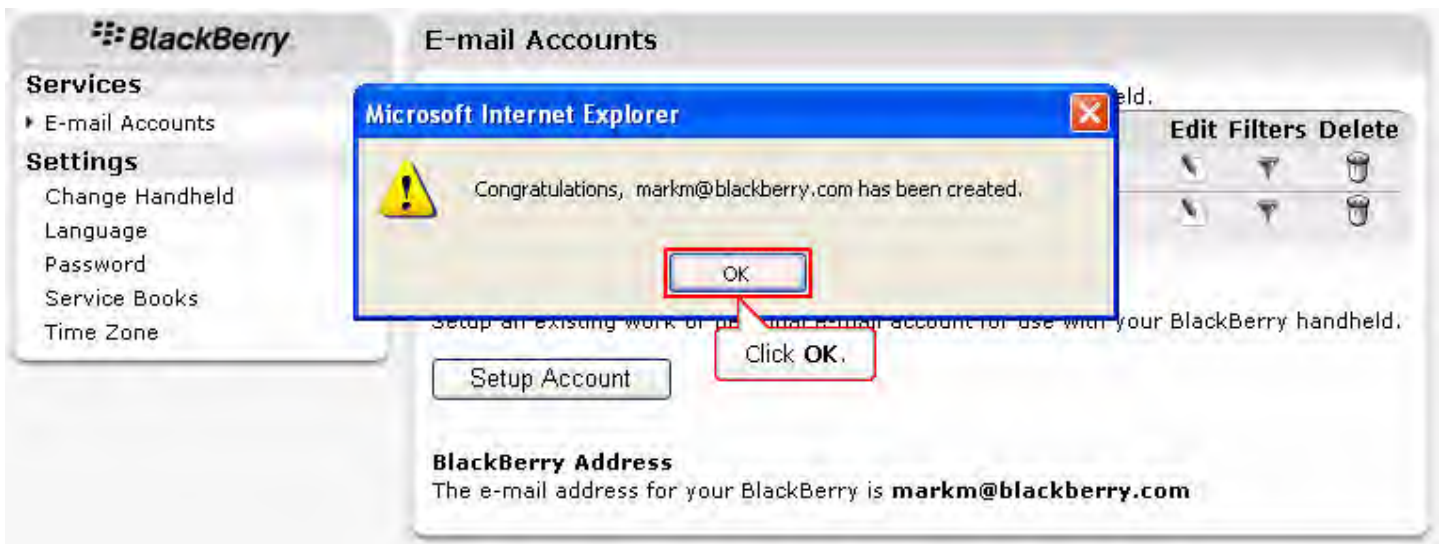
BlackBerry

Services
E-mail Accounts

Settings
Change Handheld
Language
Password
Service Books
Time Zone

E-mail Accounts

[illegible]eld.

Edit Filters Delete

Microsoft Internet Explorer

Congratulations, markm@blackberry.com has been created.

OK

Click **OK**.

Setup an existing work or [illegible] e-mail account for use with your BlackBerry handheld.

Setup Account

**BlackBerry Address**
The e-mail address for your BlackBerry is **markm@blackberry.com**